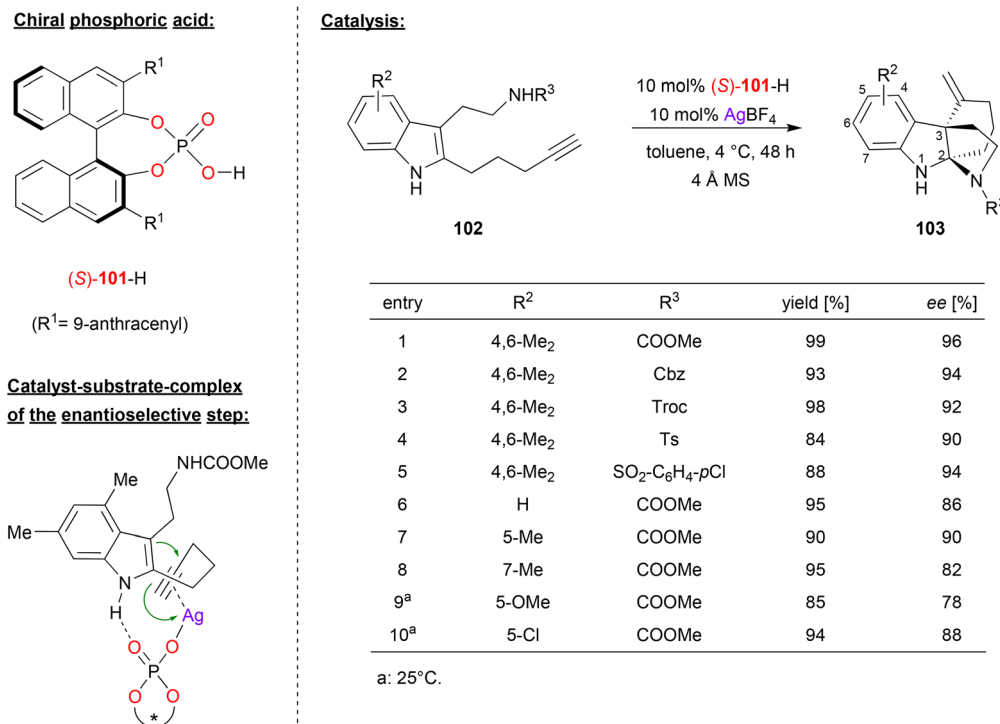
Chiral phosphoric acid:

$R^1$

O

P

O

O

O–H

$R^1$

(S)-**101**-H

($R^1$= 9-anthracenyl)

Catalyst-substrate-complex of the enantioselective step:

Me

NHCOOMe

Me

N

H

Ag

O

P

O

O

O

*

Catalysis:

$R^2$

NH$R^3$

N
H

**102**

10 mol% (S)-**101**-H

10 mol% Ag$BF_4$

toluene, 4 °C, 48 h

4 Å MS

$R^2$

5

4

6

7

3

2

1

N
H

N

$R^3$

**103**

| entry | $R^2$ | $R^3$ | yield [%] | ee [%] |
|---|---|---|---|---|
| 1 | 4,6-$Me_2$ | COOMe | 99 | 96 |
| 2 | 4,6-$Me_2$ | Cbz | 93 | 94 |
| 3 | 4,6-$Me_2$ | Troc | 98 | 92 |
| 4 | 4,6-$Me_2$ | Ts | 84 | 90 |
| 5 | 4,6-$Me_2$ | $SO_2$-$C_6H_4$-pCl | 88 | 94 |
| 6 | H | COOMe | 95 | 86 |
| 7 | 5-Me | COOMe | 90 | 90 |
| 8 | 7-Me | COOMe | 95 | 82 |
| 9$^a$ | 5-OMe | COOMe | 85 | 78 |
| 10$^a$ | 5-Cl | COOMe | 94 | 88 |

a: 25°C.